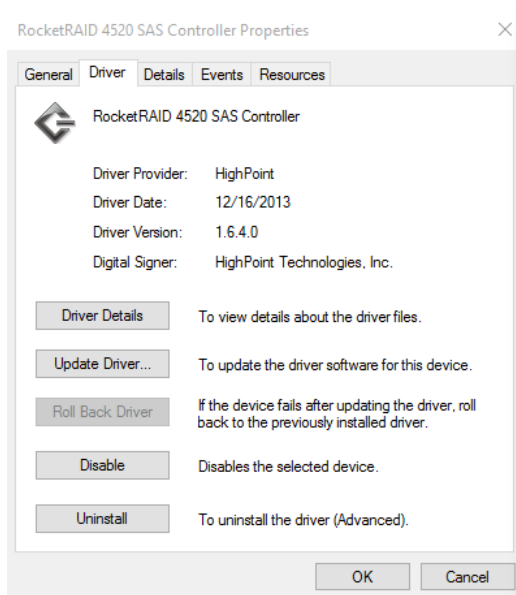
RocketRAID 4520 SAS Controller Properties

×

General | Driver | Details | Events | Resources

RocketRAID 4520 SAS Controller

| | |
|---|---|
| Driver Provider: | HighPoint |
| Driver Date: | 12/16/2013 |
| Driver Version: | 1.6.4.0 |
| Digital Signer: | HighPoint Technologies, Inc. |

Driver Details — To view details about the driver files.

Update Driver... — To update the driver software for this device.

Roll Back Driver — If the device fails after updating the driver, roll back to the previously installed driver.

Disable — Disables the selected device.

Uninstall — To uninstall the driver (Advanced).

OK

Cancel